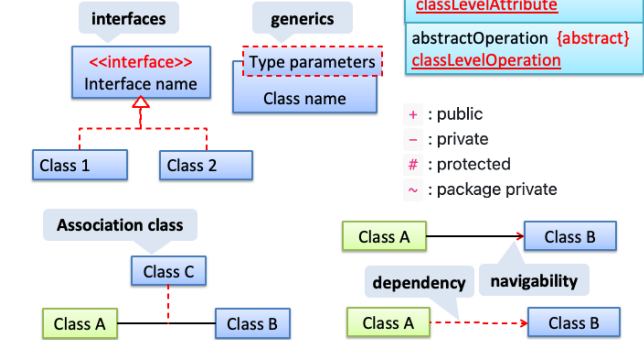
interfaces

<<interface>>
Interface name

Class 1

Class 2

generics

Type parameters

Class name

classLevelAttribute

abstractOperation {abstract}
classLevelOperation

+ : public
− : private
# : protected
~ : package private

Association class

Class C

Class A

Class B

Class A

Class B

navigability

dependency

Class A

Class B